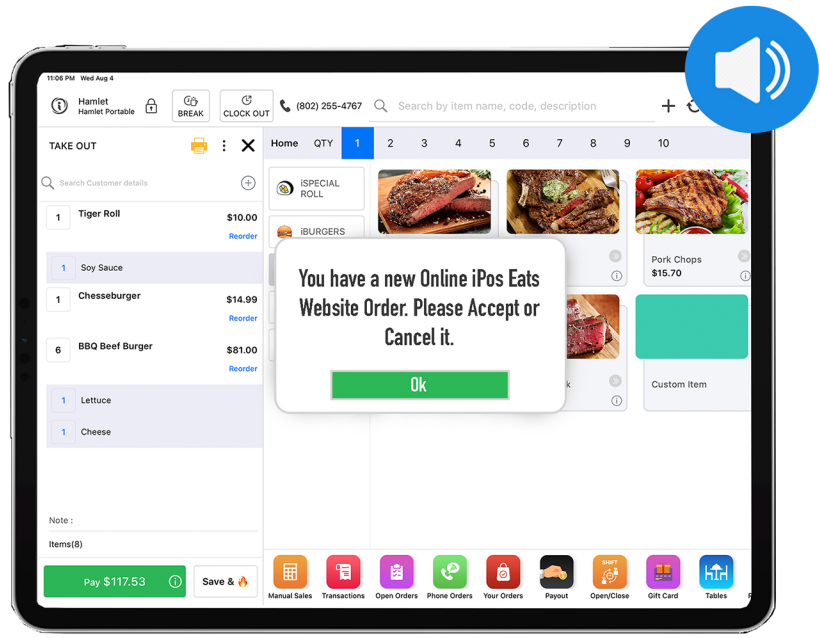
11:06 PM Wed Aug 4

Hamlet
Hamlet Portable

BREAK

CLOCK OUT

(802) 255-4767

Search by item name, code, description

TAKE OUT

Search Customer details

| 1 | Tiger Roll | $10.00 |
|---|---|---|
| | | Reorder |
| 1 | Soy Sauce | |
| 1 | Chesseburger | $14.99 |
| | | Reorder |
| 6 | BBQ Beef Burger | $81.00 |
| | | Reorder |
| 1 | Lettuce | |
| 1 | Cheese | |

Note :

Items(8)

Pay $117.53

Save &

Home QTY 1 2 3 4 5 6 7 8 9 10

iSPECIAL ROLL

iBURGERS

Pork Chops
$15.70

Custom Item

k

You have a new Online iPos Eats Website Order. Please Accept or Cancel it.

Ok

Manual Sales Transactions Open Orders Phone Orders Your Orders Payout SHIFT Open/Close Gift Card Tables